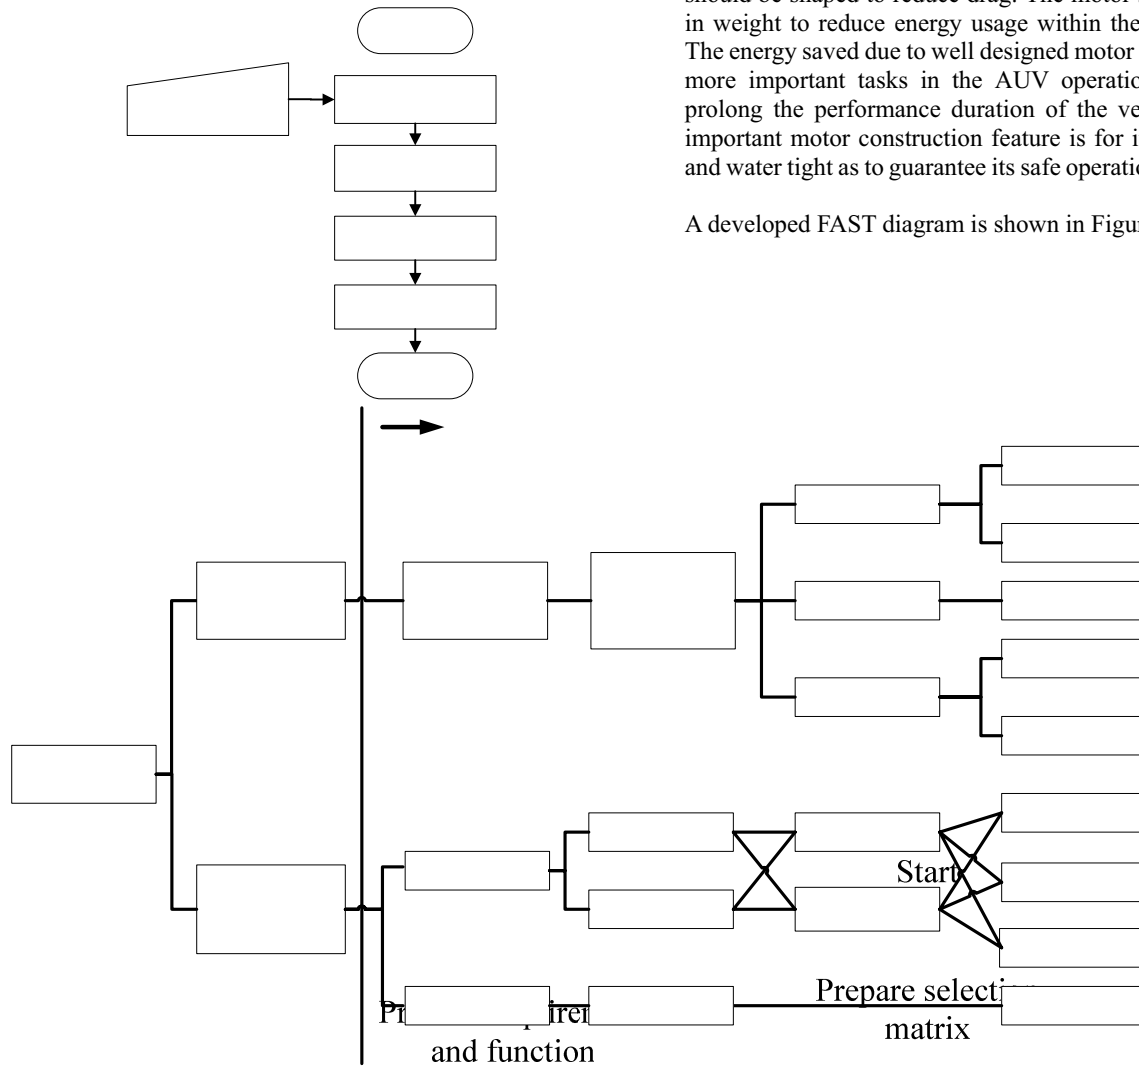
should be shaped to reduce drag. The motor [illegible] in weight to reduce energy usage within the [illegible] The energy saved due to well designed motor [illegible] more important tasks in the AUV operatio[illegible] prolong the performance duration of the ve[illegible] important motor construction feature is for i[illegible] and water tight as to guarantee its safe operatio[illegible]

A developed FAST diagram is shown in Figur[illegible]

Start

Pr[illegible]iren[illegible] and function

Prepare selecti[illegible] matrix